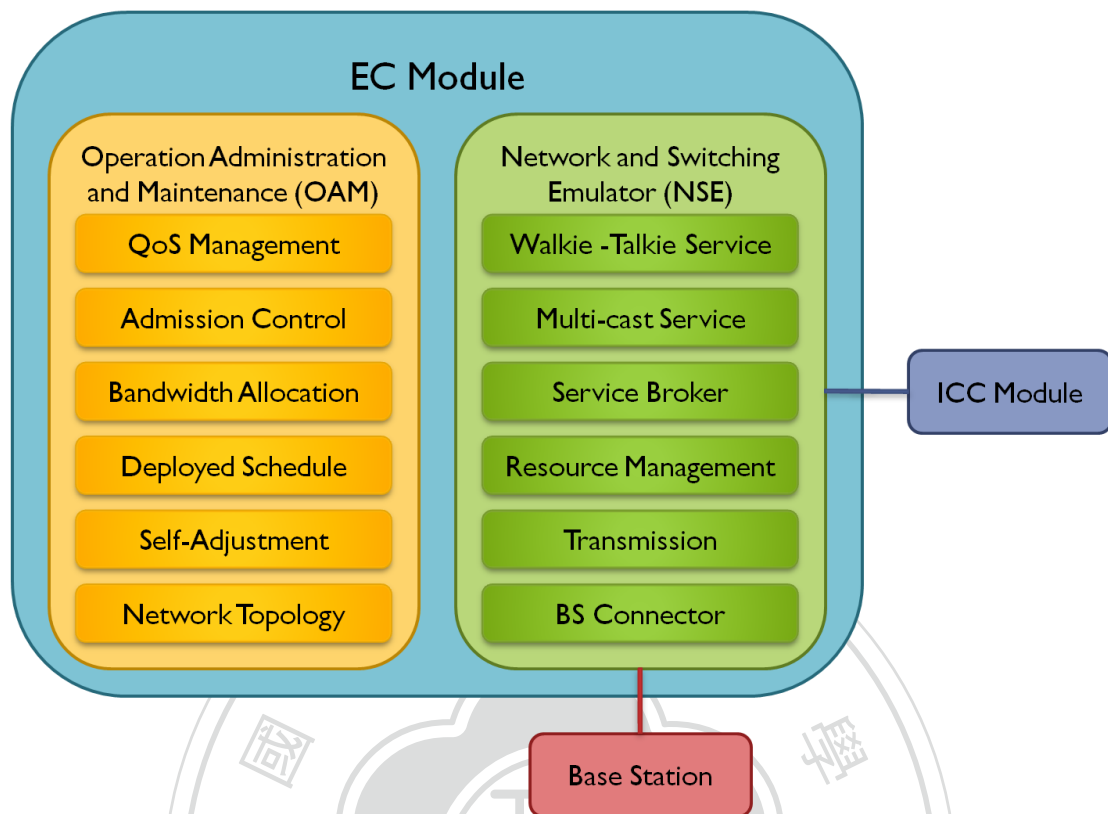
EC Module

Operation Administration and Maintenance (OAM)

QoS Management

Admission Control

Bandwidth Allocation

Deployed Schedule

Self-Adjustment

Network Topology

Network and Switching Emulator (NSE)

Walkie -Talkie Service

Multi-cast Service

Service Broker

Resource Management

Transmission

BS Connector

ICC Module

Base Station

國

學